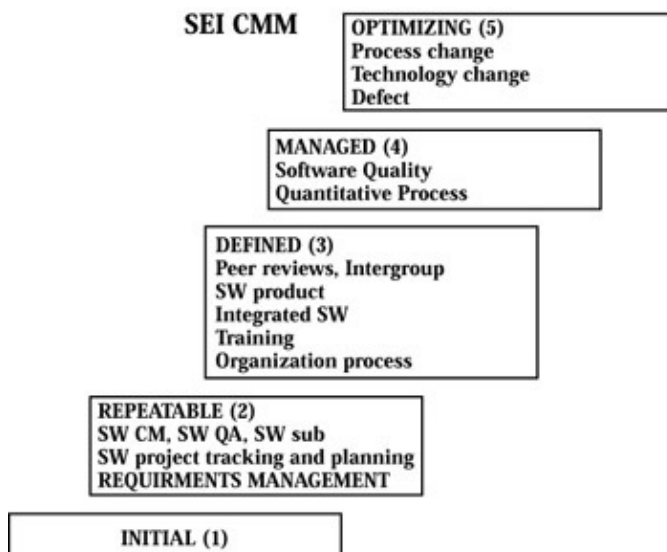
SEI CMM

OPTIMIZING (5)
Process change
Technology change
Defect

MANAGED (4)
Software Quality
Quantitative Process

DEFINED (3)
Peer reviews, Intergroup
SW product
Integrated SW
Training
Organization process

REPEATABLE (2)
SW CM, SW QA, SW sub
SW project tracking and planning
REQUIRMENTS MANAGEMENT

INITIAL (1)